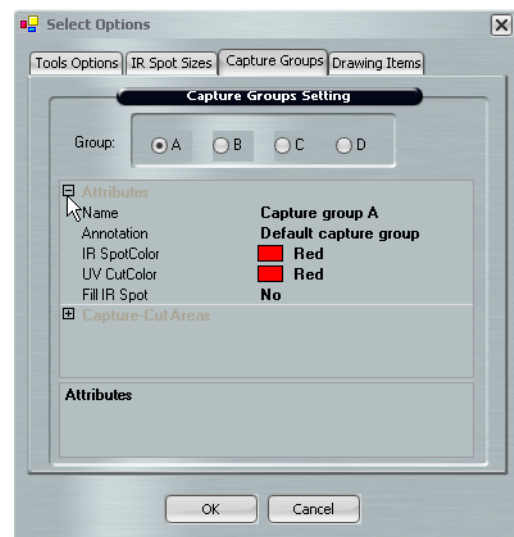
Select Options

Tools Options | IR Spot Sizes | Capture Groups | Drawing Items

Capture Groups Setting

Group: A B C D

Attributes

| | |
|---|---|
| Name | Capture group A |
| Annotation | Default capture group |
| IR SpotColor | Red |
| UV CutColor | Red |
| Fill IR Spot | No |

Capture-CutAreas

Attributes

OK Cancel